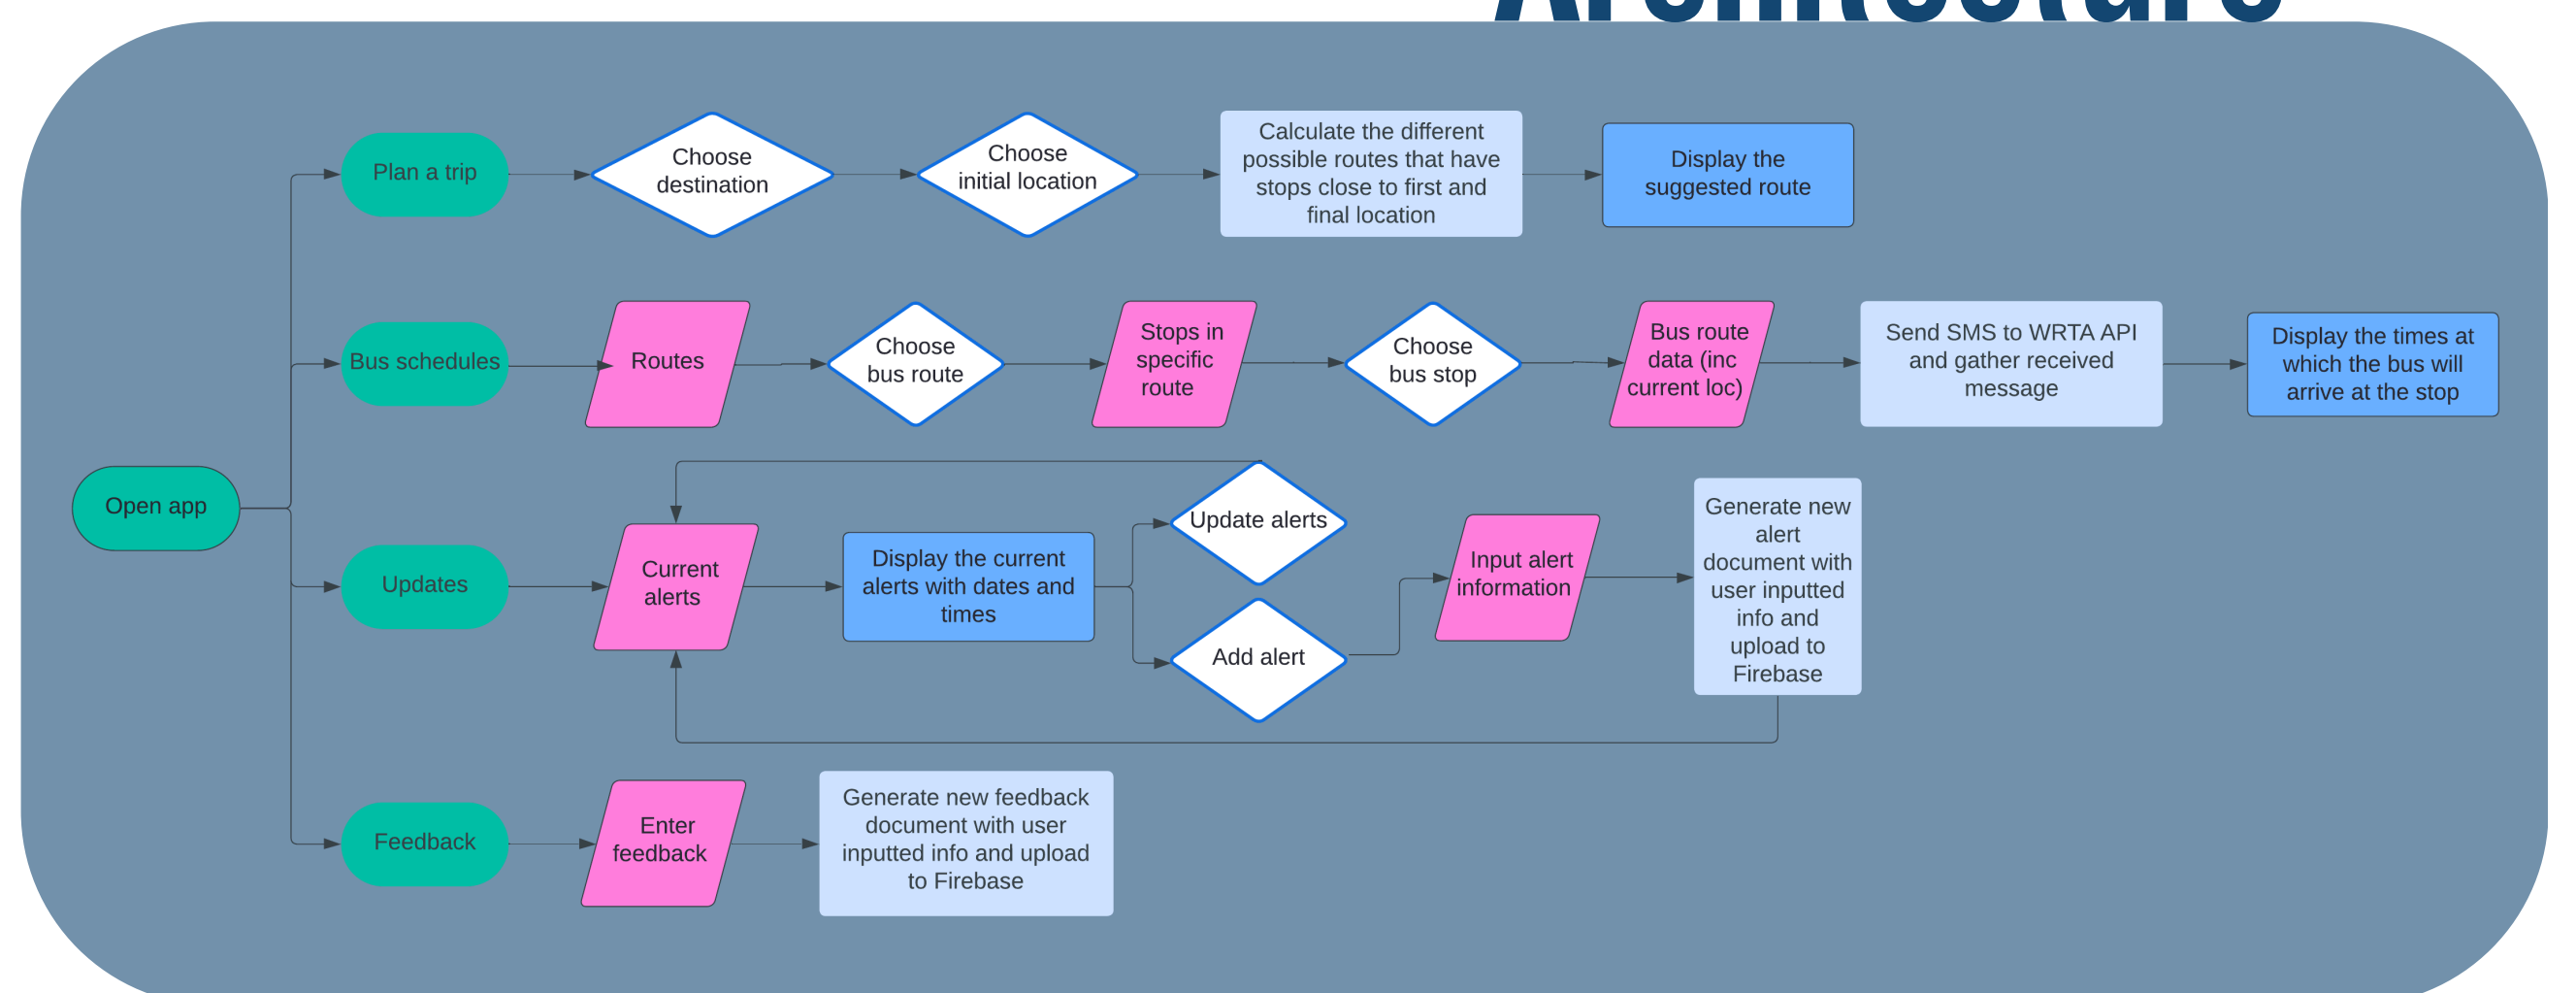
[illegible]

Open app

Plan a trip

Choose destination

Choose initial location

Calculate the different possible routes that have stops close to first and final location

Display the suggested route

Bus schedules

Routes

Choose bus route

Stops in specific route

Choose bus stop

Bus route data (inc current loc)

Send SMS to WRTA API and gather received message

Display the times at which the bus will arrive at the stop

Updates

Current alerts

Display the current alerts with dates and times

Update alerts

Add alert

Input alert information

Generate new alert document with user inputted info and upload to Firebase

Feedback

Enter feedback

Generate new feedback document with user inputted info and upload to Firebase